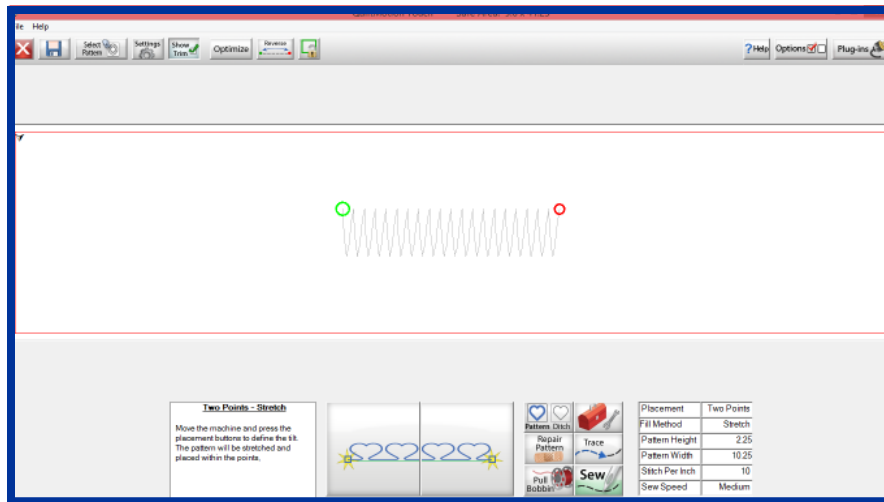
ile Help

Select Pattern Settings Show Trim Optimize Reverse

Help Options Plug-ins

Two Points - Stretch

Move the machine and press the placement buttons to define the tilt. The pattern will be stretched and placed within the points.

Pattern Ditch

Repair Pattern

Trace

Pull Bobbin

Sew

| Placement | Two Points |
|---|---|
| Fill Method | Stretch |
| Pattern Height | 2.25 |
| Pattern Width | 10.25 |
| Stitch Per Inch | 10 |
| Sew Speed | Medium |